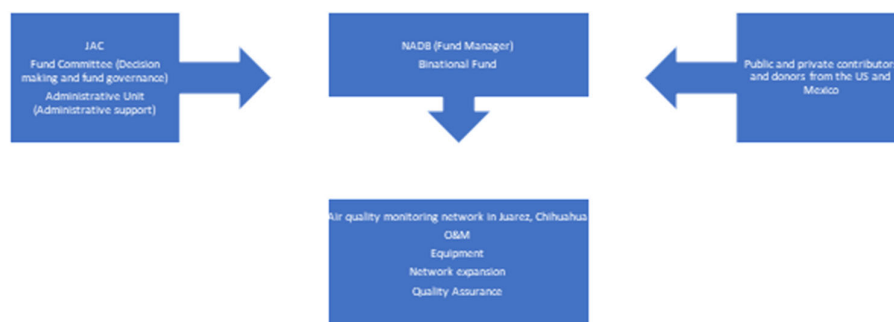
JAC
Fund Committee (Decision making and fund governance)
Administrative Unit (Administrative support)

NADB (Fund Manager)
Binational Fund

Public and private contributor and donors from the US and Mexico

Air quality monitoring network in Juarez, Chihuahua
O&M
Equipment
Network expansion
Quality Assurance